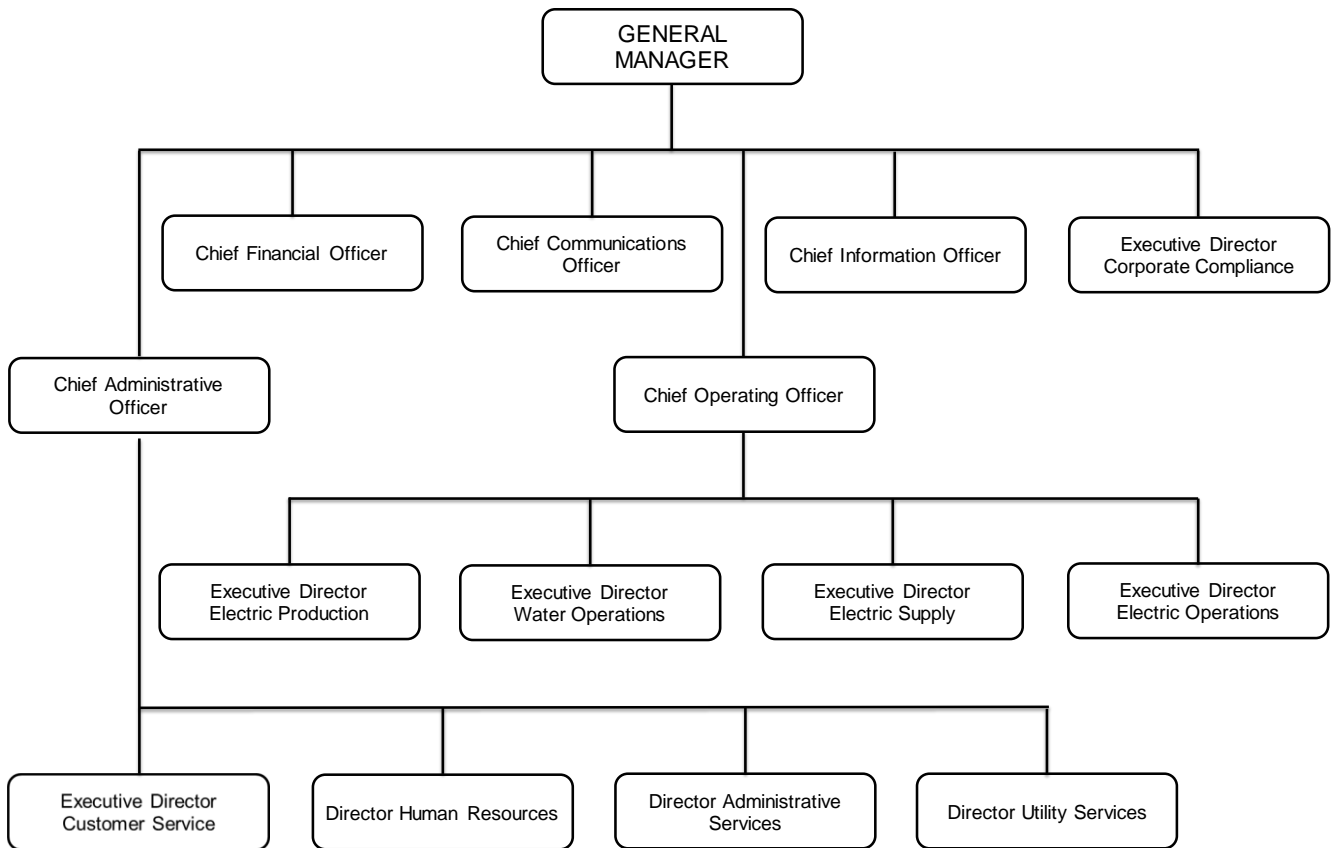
GENERAL MANAGER

Chief Financial Officer

Chief Communications Officer

Chief Information Officer

Executive Director Corporate Compliance

Chief Administrative Officer

Chief Operating Officer

Executive Director Electric Production

Executive Director Water Operations

Executive Director Electric Supply

Executive Director Electric Operations

Executive Director Customer Service

Director Human Resources

Director Administrative Services

Director Utility Services